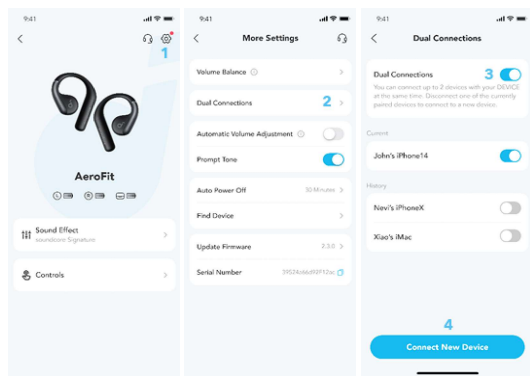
9:41

1

AeroFit

Sound Effect
soundcore Signature

Controls

9:41

More Settings

Volume Balance

Dual Connections 2

Automatic Volume Adjustment

Prompt Tone

Auto Power Off 30 Minutes

Find Device

Update Firmware 2.3.0

Serial Number 3952A6d6d92F12ac

9:41

Dual Connections

Dual Connections 3

You can connect up to 2 devices with your DEVICE at the same time. Disconnect one of the currently paired devices to connect to a new device.

Current

John's iPhone14

History

Nevi's iPhoneX

Xiao's iMac

4

Connect New Device